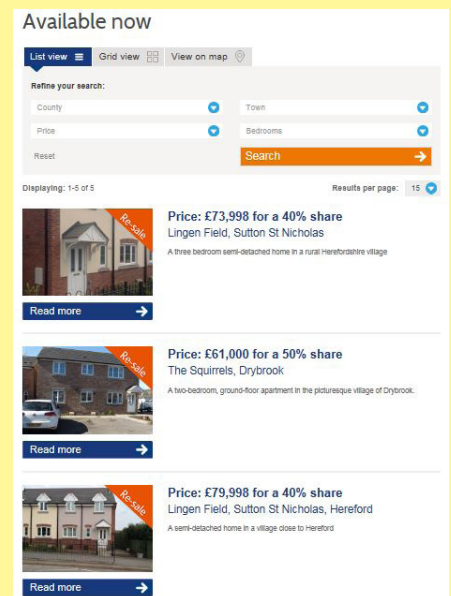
Available now

List view
Grid view
View on map

Refine your search:

County
Town
Price
Bedrooms
Reset
Search

Displaying: 1-5 of 5
Results per page: 15

Re-sale
Price: £73,998 for a 40% share
Lingen Field, Sutton St Nicholas
A three bedroom semi-detached home in a rural Herefordshire village
Read more

Re-sale
Price: £61,000 for a 50% share
The Squirrels, Drybrook
A two-bedroom, ground-floor apartment in the picturesque village of Drybrook.
Read more

Re-sale
Price: £79,998 for a 40% share
Lingen Field, Sutton St Nicholas, Hereford
A semi-detached home in a village close to Hereford
Read more